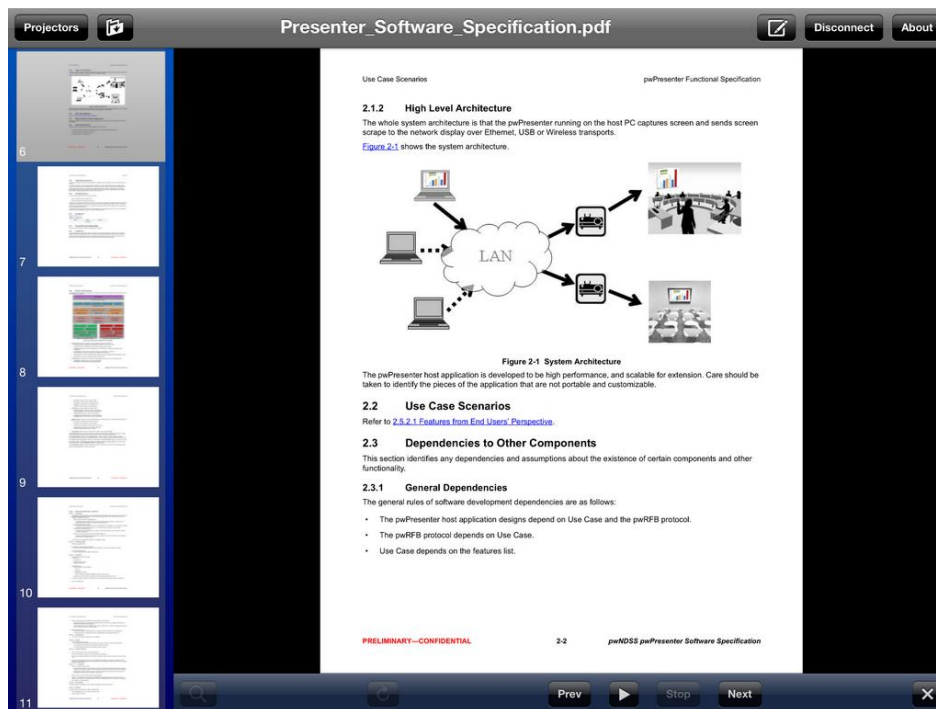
Projectors

Presenter_Software_Specification.pdf

Disconnect

About

6

7

8

9

10

11

Use Case Scenarios

pwPresenter Functional Specification

2.1.2 High Level Architecture

The whole system architecture is that the pwPresenter running on the host PC captures screen and sends screen scrape to the network display over Ethernet, USB or Wireless transports.

Figure 2-1 shows the system architecture.

LAN

Figure 2-1 System Architecture

The pwPresenter host application is developed to be high performance, and scalable for extension. Care should be taken to identify the pieces of the application that are not portable and customizable.

2.2 Use Case Scenarios

Refer to 2.5.2.1 Features from End Users' Perspective.

2.3 Dependencies to Other Components

This section identifies any dependencies and assumptions about the existence of certain components and other functionality.

2.3.1 General Dependencies

The general rules of software development dependencies are as follows:

- The pwPresenter host application designs depend on Use Case and the pwRFB protocol.
- The pwRFB protocol depends on Use Case.
- Use Case depends on the features list.

PRELIMINARY—CONFIDENTIAL

2-2

pwNDSS pwPresenter Software Specification

Prev

Stop

Next